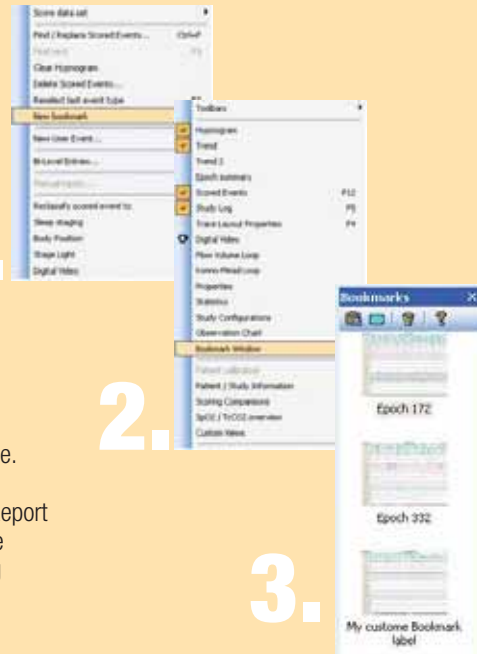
Score data set
Find / Replace Scored Events... Ctrl+F
Find next F3
Clear Hypnogram
Delete Scored Events...
Recollect last event type
New bookmark
New User Event...
Bi-Level Entries...
Manual epoch...
Reclassify scored event to
Sleep staging
Body Position
Stage Light
Digital Video

Toolbars
Hypnogram
Trend
Trend 2
Epoch summary
Scored Events F12
Study Log F5
Trace Layout Properties F4
Digital Video
Flow Volume Loop
Pomms Mead Loop
Properties
Statistics
Study Configurations
Observation Chart
Bookmark Window
Patient calibration
Patient / Study Information
Scoring Comparisons
SpO2 / TcCO2 overview
Custom Views

2.

e.

eport
e

Bookmarks

Epoch 172

Epoch 332

3.

My custome Bookmark label